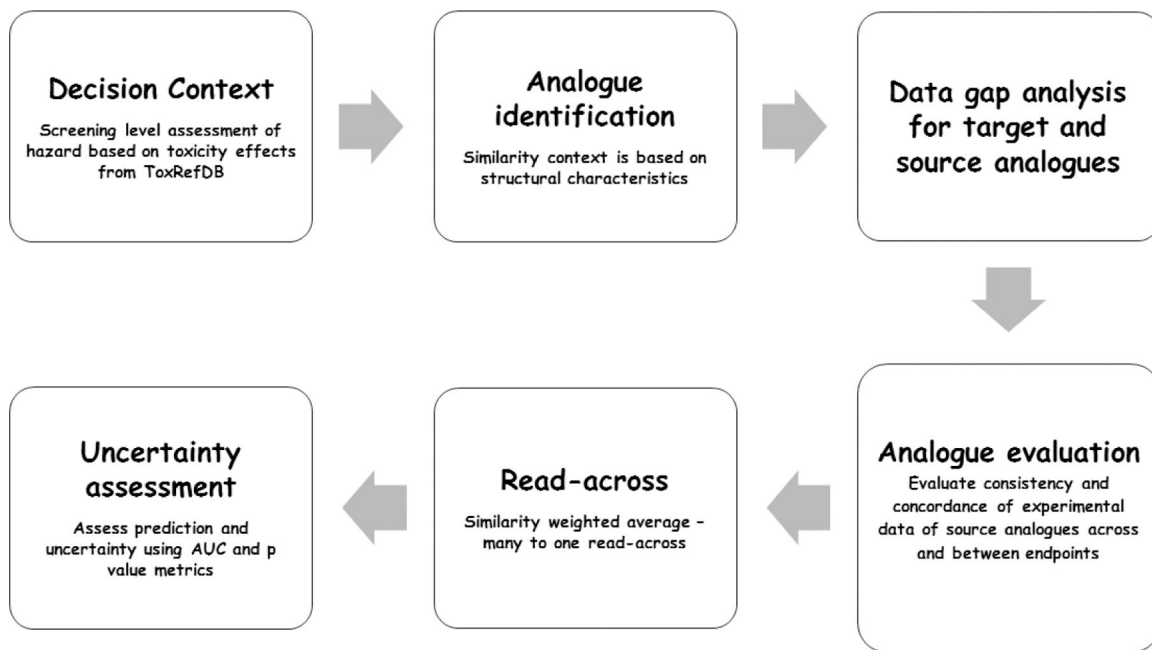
Decision Context

Screening level assessment of hazard based on toxicity effects from ToxRefDB

Analogue identification

Similarity context is based on structural characteristics

Data gap analysis for target and source analogues

Analogue evaluation

Evaluate consistency and concordance of experimental data of source analogues across and between endpoints

Read-across

Similarity weighted average – many to one read-across

Uncertainty assessment

Assess prediction and uncertainty using AUC and p value metrics